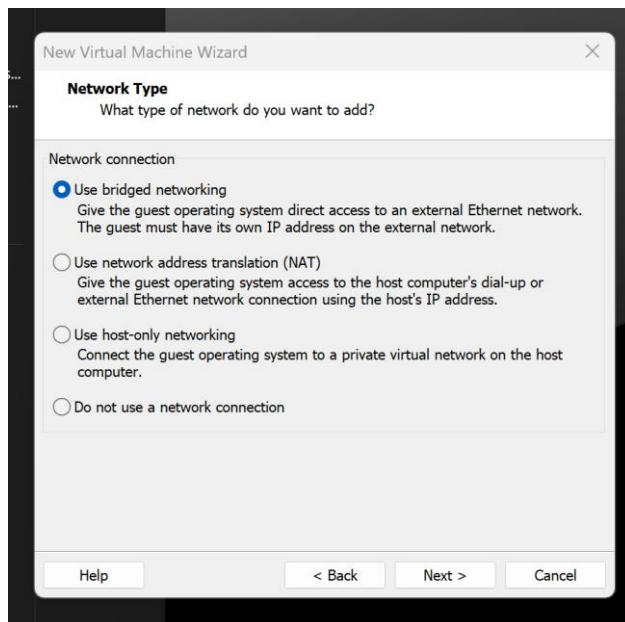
New Virtual Machine Wizard

Network Type
What type of network do you want to add?

Network connection

Use bridged networking
Give the guest operating system direct access to an external Ethernet network. The guest must have its own IP address on the external network.

Use network address translation (NAT)
Give the guest operating system access to the host computer's dial-up or external Ethernet network connection using the host's IP address.

Use host-only networking
Connect the guest operating system to a private virtual network on the host computer.

Do not use a network connection

Help

< Back

Next >

Cancel